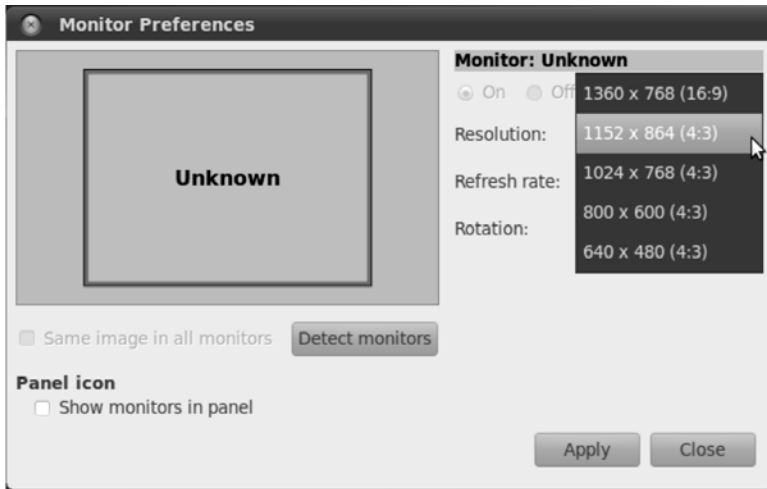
Monitor Preferences

Unknown

Monitor: Unknown

On Off

Resolution:

Refresh rate:

Rotation:

1360 x 768 (16:9)

1152 x 864 (4:3)

1024 x 768 (4:3)

800 x 600 (4:3)

640 x 480 (4:3)

Same image in all monitors

Detect monitors

Panel icon

Show monitors in panel

Apply

Close